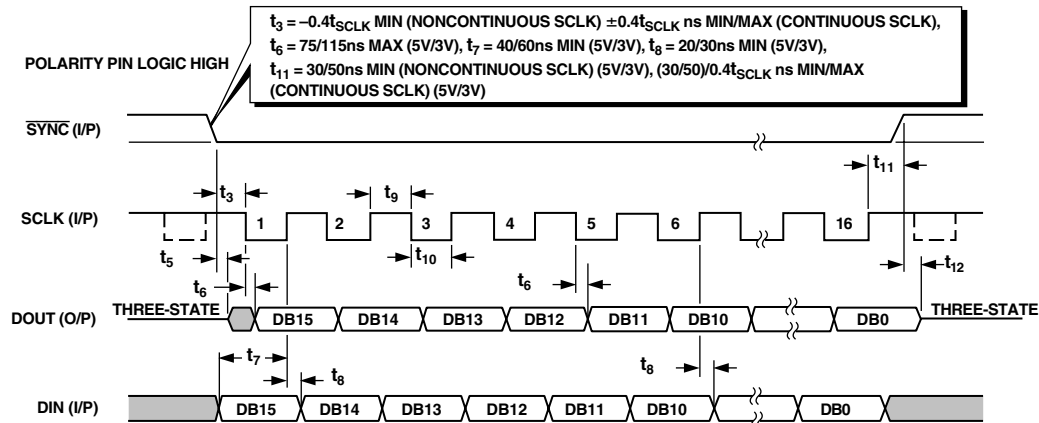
$t_3$ = –0.4$t_{SCLK}$ MIN (NONCONTINUOUS SCLK) ±0.4$t_{SCLK}$ ns MIN/MAX (CONTINUOUS SCLK), $t_6$ = 75/115ns MAX (5V/3V), $t_7$ = 40/60ns MIN (5V/3V), $t_8$ = 20/30ns MIN (5V/3V), $t_{11}$ = 30/50ns MIN (NONCONTINUOUS SCLK) (5V/3V), (30/50)/0.4$t_{SCLK}$ ns MIN/MAX (CONTINUOUS SCLK) (5V/3V)

POLARITY PIN LOGIC HIGH

$\overline{\text{SYNC}}$ (I/P)

$t_{11}$

$t_3$

$t_9$

SCLK (I/P)

1 2 3 4 5 6 16

$t_5$

$t_{10}$

$t_{12}$

$t_6$

$t_6$

DOUT (O/P)

THREE-STATE

DB15 DB14 DB13 DB12 DB11 DB10 DB0

THREE-STATE

$t_7$

$t_8$

$t_8$

DIN (I/P)

DB15 DB14 DB13 DB12 DB11 DB10 DB0